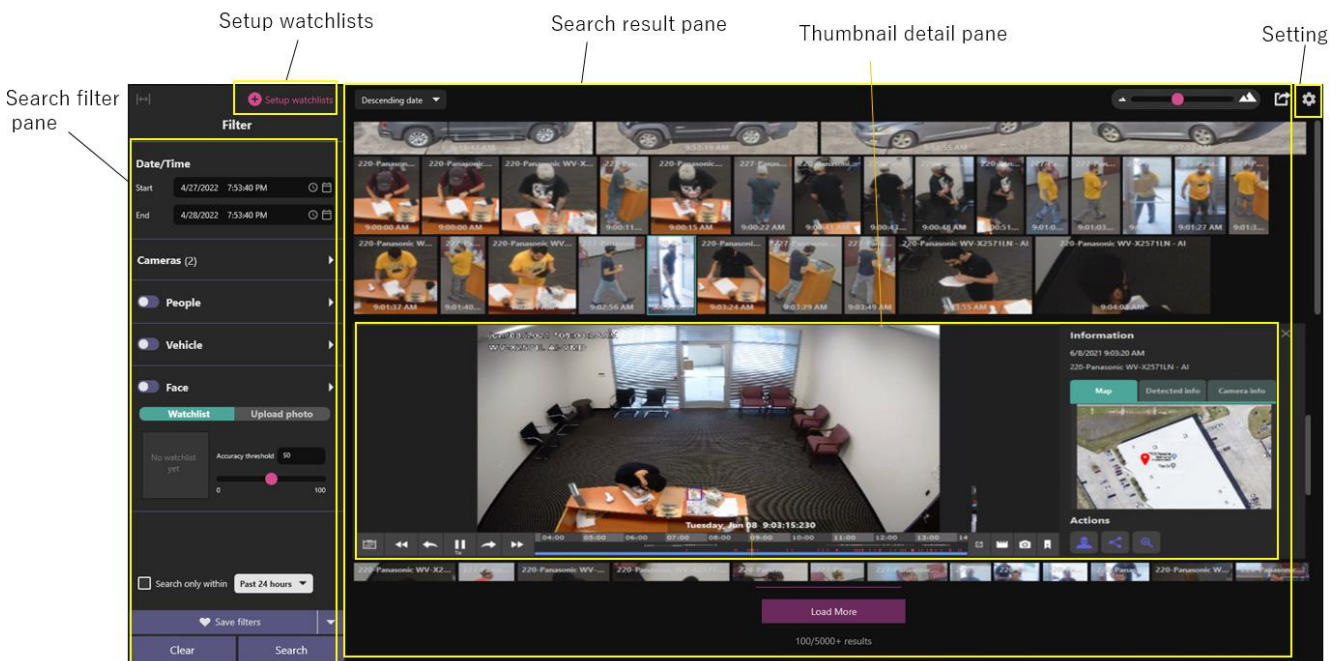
Setup watchlists

Search result pane

Thumbnail detail pane

Setting

Search filter pane

Setup watchlists

Filter

Date/Time

Start 4/27/2022 7:53:40 PM

End 4/28/2022 7:53:40 PM

Cameras (2)

People

Vehicle

Face

Watchlist

Upload photo

No watchlist yet

Accuracy threshold 50

0 100

Search only within Past 24 hours

Save filters

Clear

Search

Descending date

220-Panasonic... 220-Panasonic... 220-Panasonic WV-X... 227-Panas... 220-Panasonic W... 220-Panasonic WV... 220-Panasonic... 220-Panasonic WV-X2571LN - AI 220-Panasonic WV-X2571LN - AI

9:00:00 AM 9:00:00 AM 9:00:11... 9:00:15 AM 9:00:22 AM 9:00:48 AM 9:01:27 AM 9:01:37 AM 9:02:56 AM 9:03:24 AM 9:03:29 AM 9:03:49 AM 9:04:04 AM

Tuesday, Jun 08 9:03:15:230

04:00 05:00 06:00 07:00 08:00 09:00 10:00 11:00 12:00 13:00 14

Information

6/8/2021 9:03:20 AM

220-Panasonic WV-X2571LN - AI

Map

Detected info

Camera info

Actions

220-Panasonic WV-X2... 220-Panasonic WV-... 220-Panasonic W... 220-Panasonic W...

Load More

100/5000+ results